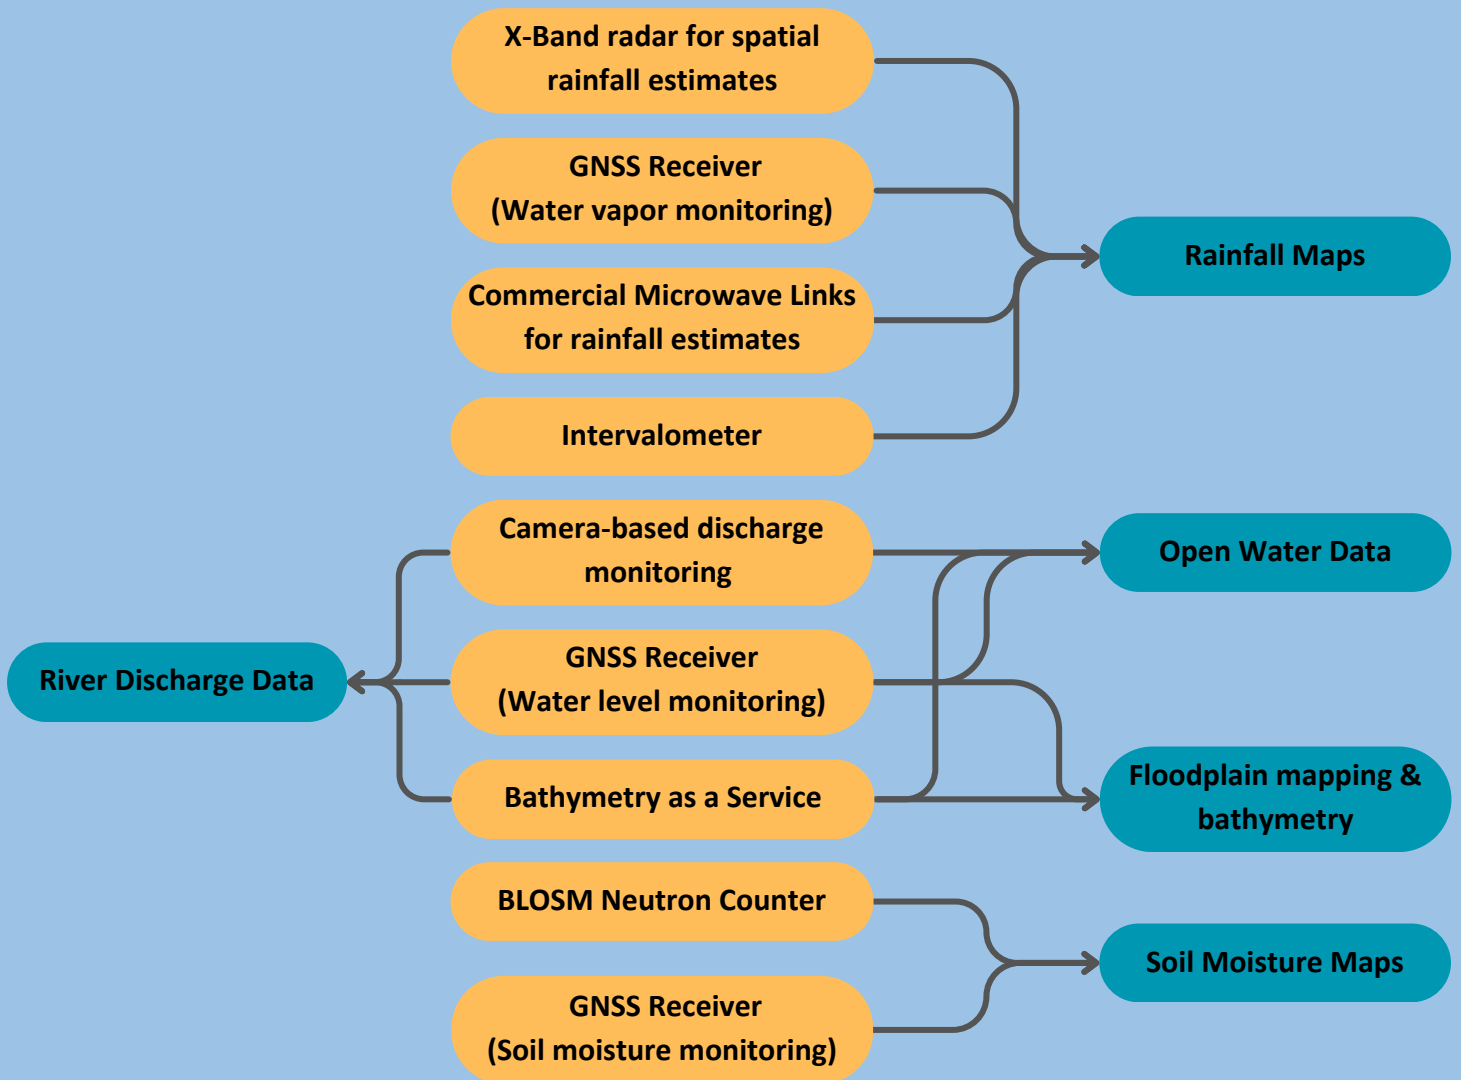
X-Band radar for spatial rainfall estimates

GNSS Receiver
(Water vapor monitoring)

Commercial Microwave Links for rainfall estimates

Intervalometer

Rainfall Maps

Camera-based discharge monitoring

GNSS Receiver
(Water level monitoring)

Bathymetry as a Service

River Discharge Data

Open Water Data

Floodplain mapping & bathymetry

BLOSM Neutron Counter

GNSS Receiver
(Soil moisture monitoring)

Soil Moisture Maps